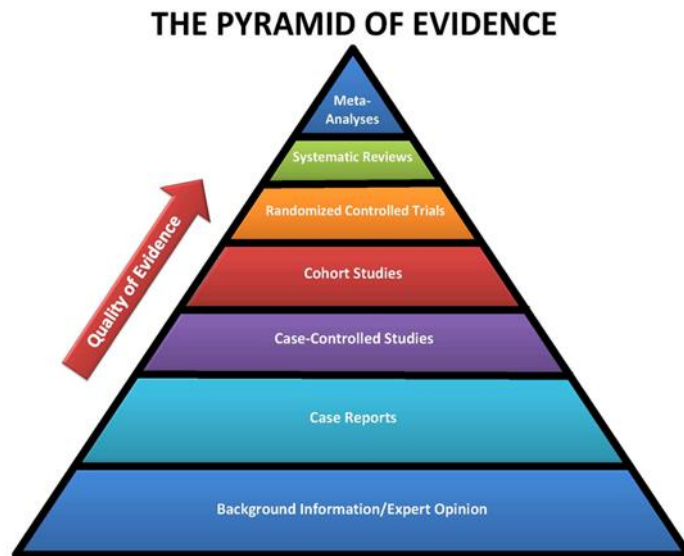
THE PYRAMID OF EVIDENCE

Quality of Evidence

Meta-Analyses

Systematic Reviews

Randomized Controlled Trials

Cohort Studies

Case-Controlled Studies

Case Reports

Background Information/Expert Opinion